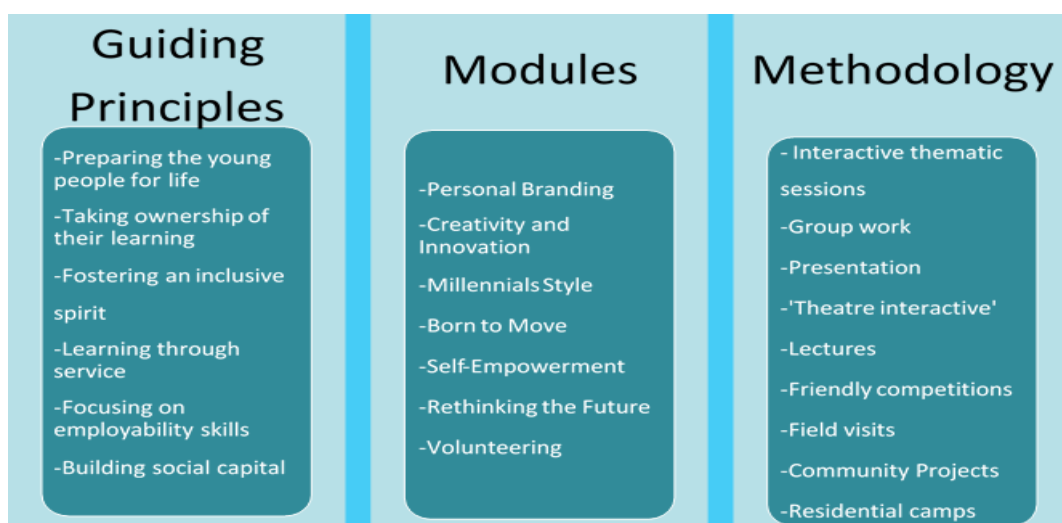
Guiding Principles

-Preparing the young people for life

-Taking ownership of their learning

-Fostering an inclusive spirit

-Learning through service

-Focusing on employability skills

-Building social capital

Modules

-Personal Branding

-Creativity and Innovation

-Millennials Style

-Born to Move

-Self-Empowerment

-Rethinking the Future

-Volunteering

Methodology

- Interactive thematic sessions

-Group work

-Presentation

-'Theatre interactive'

-Lectures

-Friendly competitions

-Field visits

-Community Projects

-Residential camps